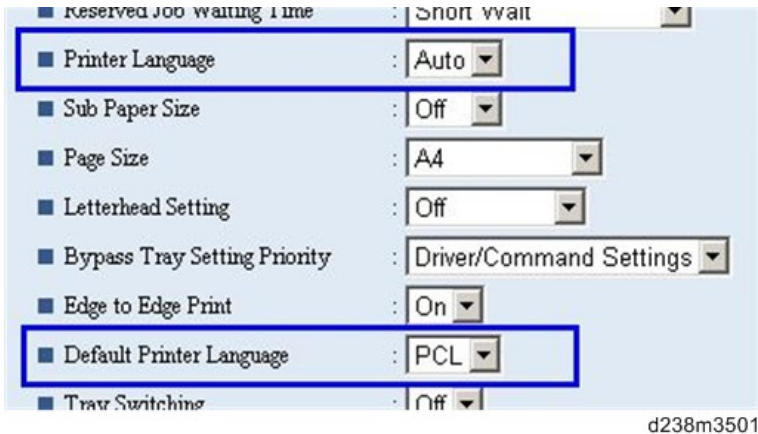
Reserved Job Waiting Time : Short Wait

Printer Language : Auto

Sub Paper Size : Off

Page Size : A4

Letterhead Setting : Off

Bypass Tray Setting Priority : Driver/Command Settings

Edge to Edge Print : On

Default Printer Language : PCL

Tray Switching : Off

d238m3501